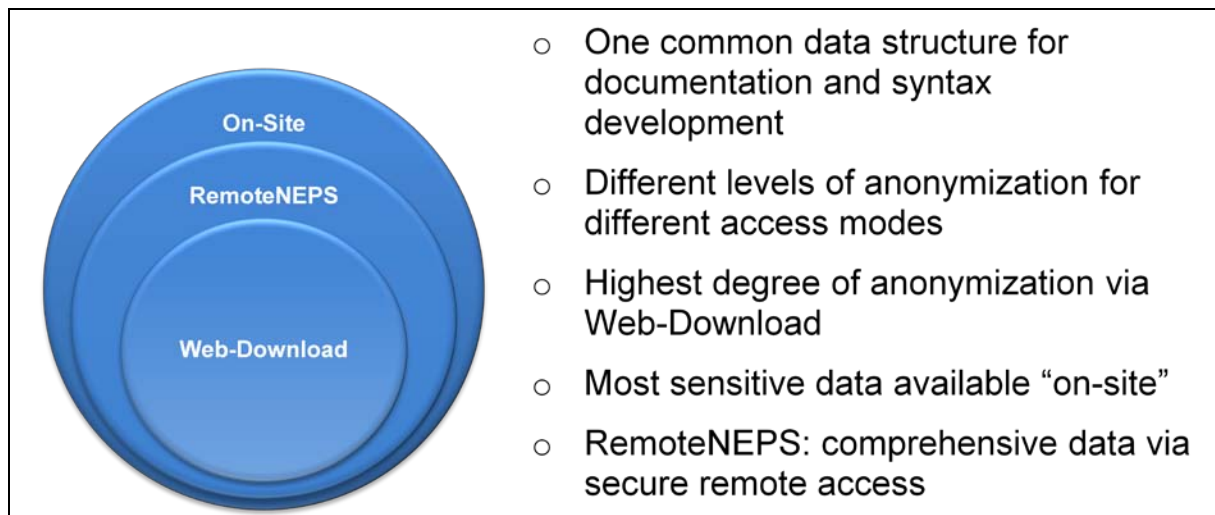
On-Site

RemoteNEPS

Web-Download

○ One common data structure for documentation and syntax development

○ Different levels of anonymization for different access modes

○ Highest degree of anonymization via Web-Download

○ Most sensitive data available “on-site”

○ RemoteNEPS: comprehensive data via secure remote access